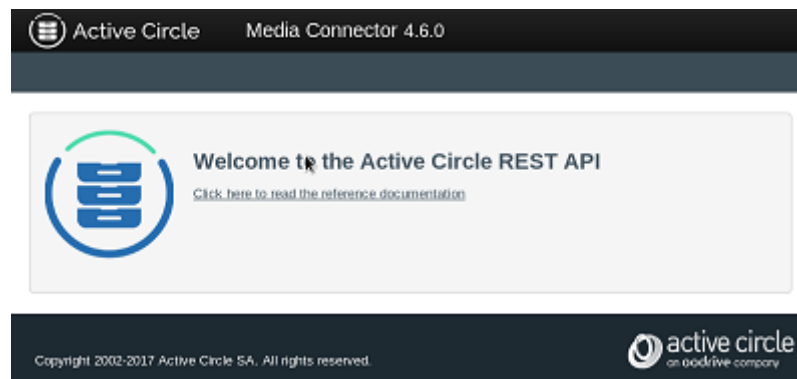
Active Circle Media Connector 4.6.0

Welcome to the Active Circle REST API

Click here to read the reference documentation

Copyright 2002-2017 Active Circle SA. All rights reserved.

active circle
an oodrive company